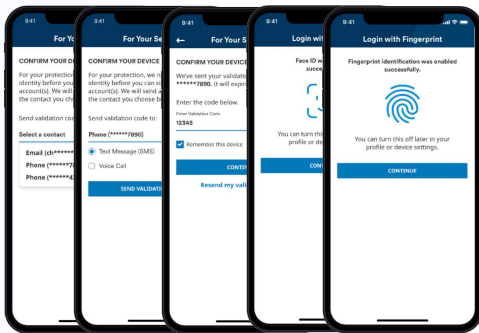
9:41

For You

CONFIRM YOUR DE

For your protection identity before you account(s). We will the contact you ch

Send validation co

Select a contact

Email (ch*******

Phone (******7

Phone (******4

9:41

For Your Se

CONFIRM YOUR DEVICE

For your protection, we n identity before you can si account(s). We will send a the contact you choose b

Send validation code to:

Phone (******7890)

Text Message (SMS)

Voice Call

SEND VALIDATI

9:41

For Your S

CONFIRM YOUR DEVICE

We've sent your validation ******7890. It will expir

Enter the code below.

Enter Validation Code

12345

Remember this device

CONTIN

Resend my valid

9:41

Login wit

Face ID w succes

You can turn this profile or de

CONTI

9:41

Login with Fingerprint

Fingerprint identification was enabled successfully.

You can turn this off later in your profile or device settings.

CONTINUE